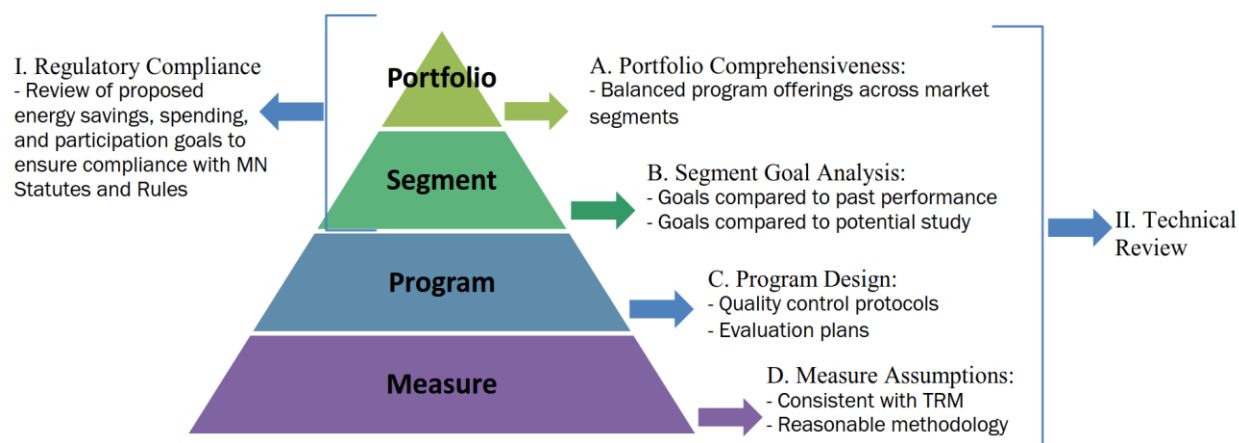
I. Regulatory Compliance
- Review of proposed energy savings, spending, and participation goals to ensure compliance with MN Statutes and Rules

Portfolio

Segment

Program

Measure

A. Portfolio Comprehensiveness:
- Balanced program offerings across market segments

B. Segment Goal Analysis:
- Goals compared to past performance
- Goals compared to potential study

C. Program Design:
- Quality control protocols
- Evaluation plans

D. Measure Assumptions:
- Consistent with TRM
- Reasonable methodology

II. Technical Review